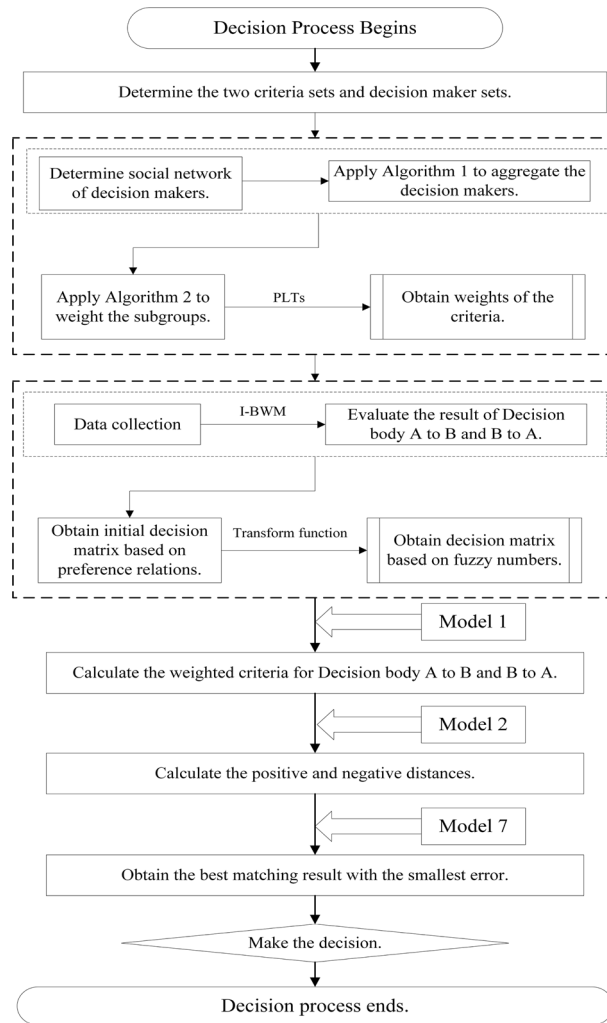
Decision Process Begins

Determine the two criteria sets and decision maker sets.

Determine social network of decision makers.

Apply Algorithm 1 to aggregate the decision makers.

Apply Algorithm 2 to weight the subgroups.

PLTs

Obtain weights of the criteria.

Data collection

I-BWM

Evaluate the result of Decision body A to B and B to A.

Obtain initial decision matrix based on preference relations.

Transform function

Obtain decision matrix based on fuzzy numbers.

Model 1

Calculate the weighted criteria for Decision body A to B and B to A.

Model 2

Calculate the positive and negative distances.

Model 7

Obtain the best matching result with the smallest error.

Make the decision.

Decision process ends.